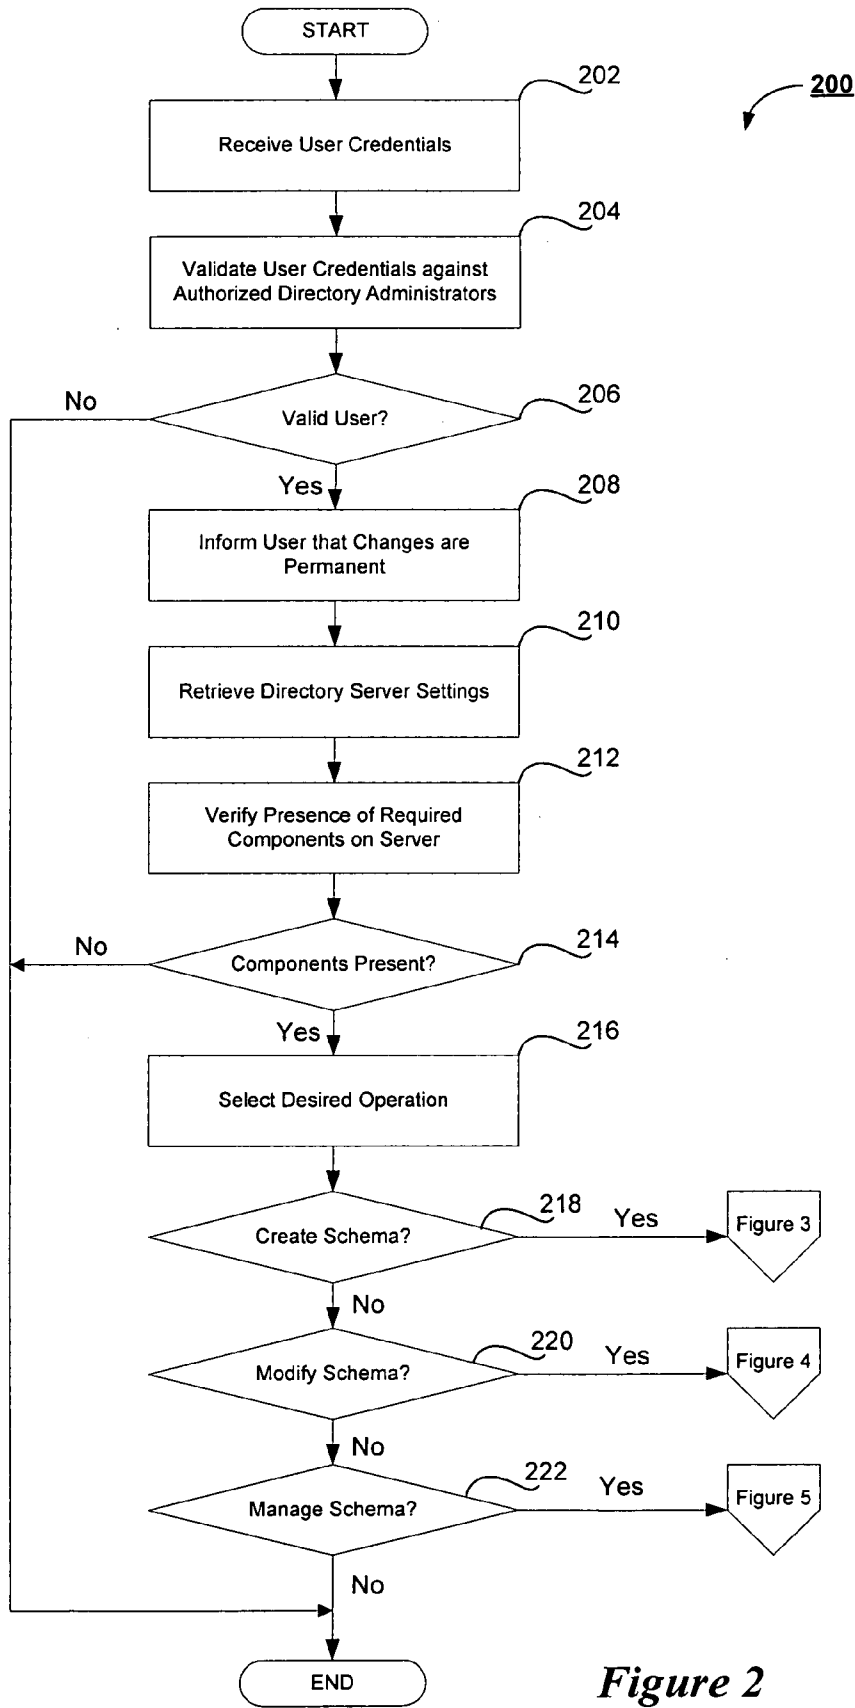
START

202

200

Receive User Credentials

204

Validate User Credentials against Authorized Directory Administrators

No

Valid User?

206

Yes

208

Inform User that Changes are Permanent

210

Retrieve Directory Server Settings

212

Verify Presence of Required Components on Server

No

Components Present?

214

Yes

216

Select Desired Operation

Create Schema?

218

Yes

Figure 3

No

Modify Schema?

220

Yes

Figure 4

No

Manage Schema?

222

Yes

Figure 5

No

END

Figure 2